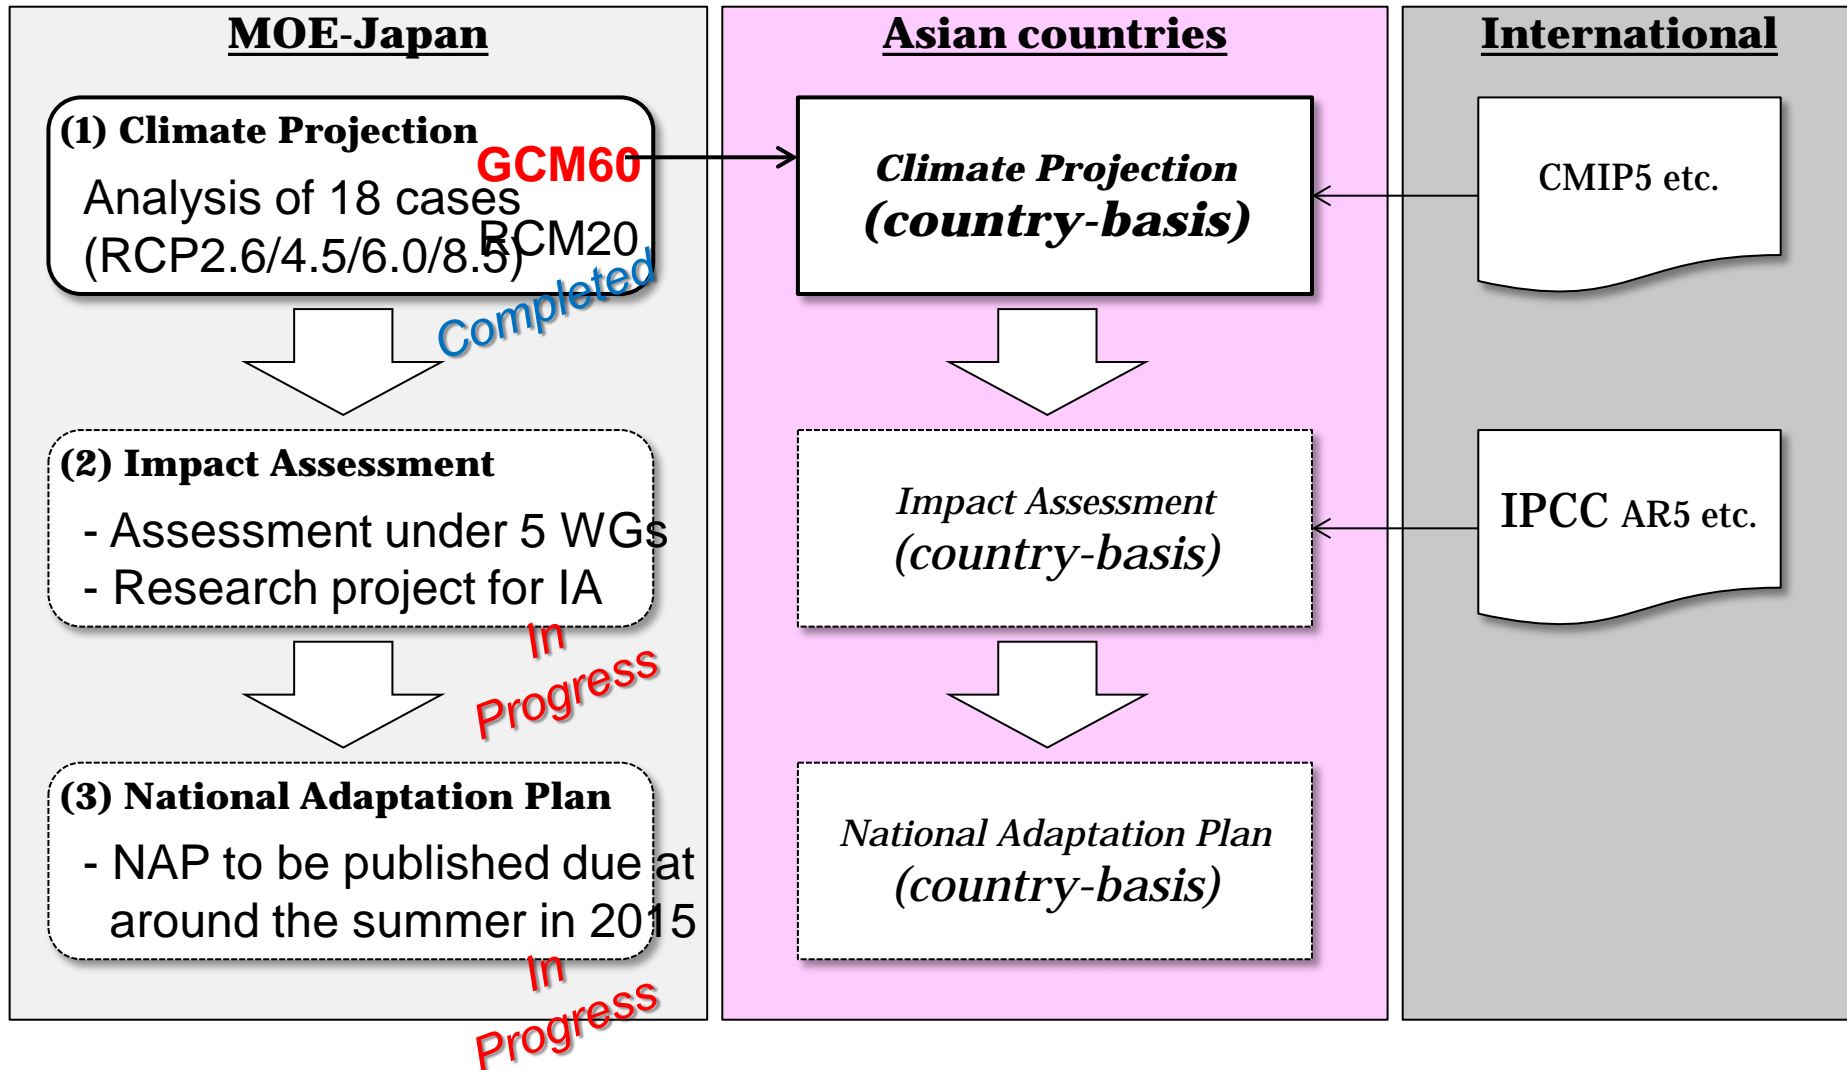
MOE-Japan

(1) Climate Projection

GCM60

Analysis of 18 cases

RCM20

(RCP2.6/4.5/6.0/8.5)

Completed

(2) Impact Assessment

- Assessment under 5 WGs

- Research project for IA

In Progress

(3) National Adaptation Plan

- NAP to be published due at around the summer in 2015

In Progress

Asian countries

Climate Projection (country-basis)

Impact Assessment (country-basis)

National Adaptation Plan (country-basis)

International

CMIP5 etc.

IPCC AR5 etc.